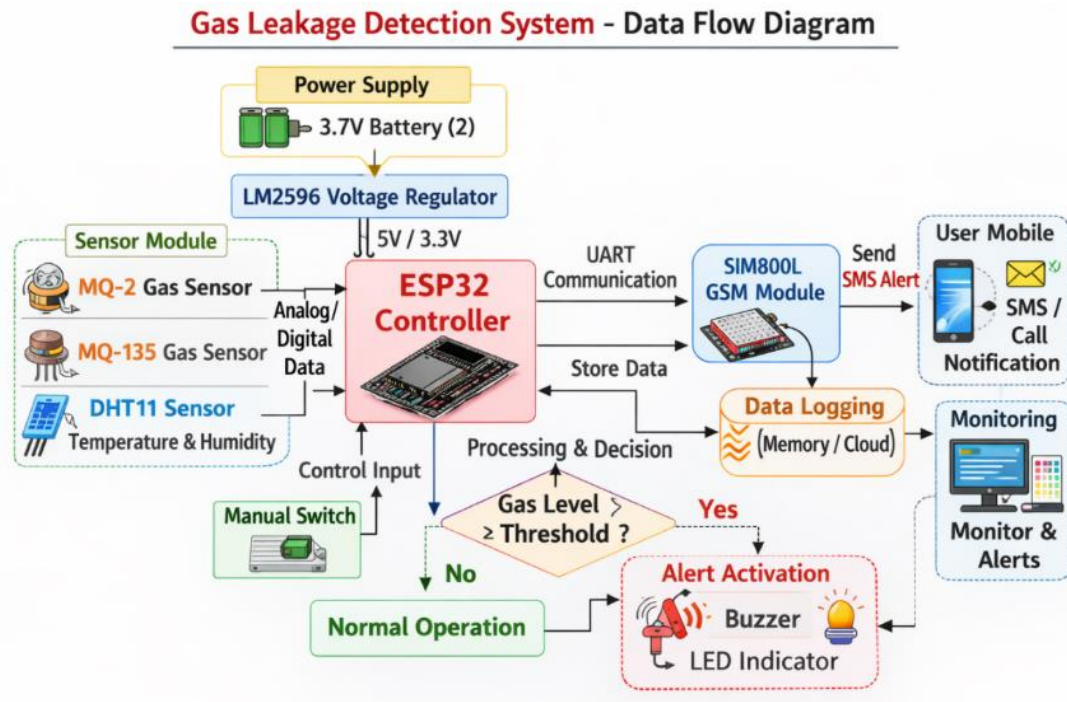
Gas Leakage Detection System - Data Flow Diagram

Power Supply

3.7V Battery (2)

LM2596 Voltage Regulator

5V / 3.3V

Sensor Module

MQ-2 Gas Sensor

MQ-135 Gas Sensor

DHT11 Sensor
Temperature & Humidity

Analog/ Digital Data

ESP32 Controller

UART Communication

SIM800L GSM Module

Send SMS Alert

User Mobile

SMS / Call Notification

Store Data

Data Logging
(Memory / Cloud)

Monitoring

Monitor & Alerts

Processing & Decision

Control Input

Manual Switch

Gas Level > ≥ Threshold ?

Yes

No

Normal Operation

Alert Activation

Buzzer

LED Indicator